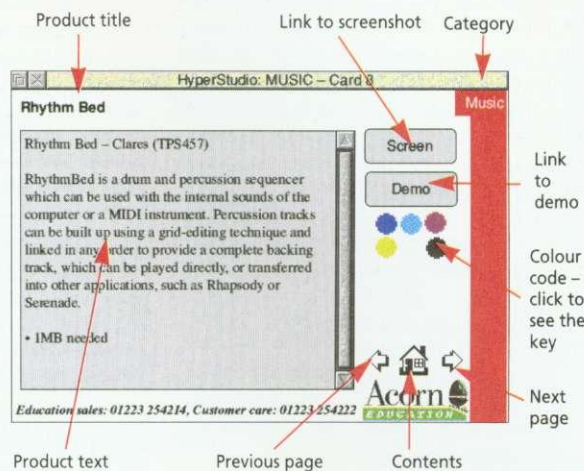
Product title

Link to screenshot

Category

HyperStudio: MUSIC – Card 8

Rhythm Bed

Music

Rhythm Bed – Clares (TPS457)

RhythmBed is a drum and percussion sequencer which can be used with the internal sounds of the computer or a MIDI instrument. Percussion tracks can be built up using a grid-editing technique and linked in any order to provide a complete backing track, which can be played directly, or transferred into other applications, such as Rhapsody or Serenade.

• 1MB needed

Screen

Demo

Link to demo

Colour code – click to see the key

Acorn

EDUCATION

Next page

Education sales: 01223 254214, Customer care: 01223 254222

Product text

Previous page

Contents